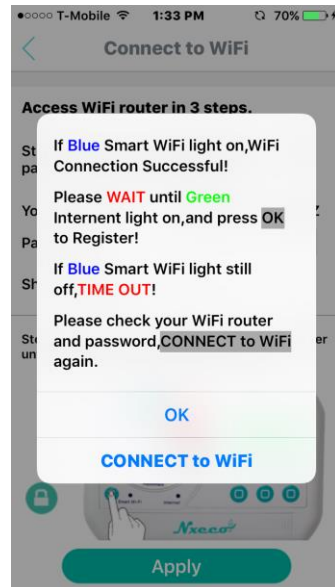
●○○○○ T-Mobile 1:33 PM 70%

Connect to WiFi

Access WiFi router in 3 steps.

St
pa

Yo

Pa

Sh

Ste
un

If Blue Smart WiFi light on,WiFi Connection Successful!

Please WAIT until Green Internent light on,and press OK to Register!

If Blue Smart WiFi light still off,TIME OUT!

Please check your WiFi router and password,CONNECT to WiFi again.

OK

CONNECT to WiFi

Nxeco

Apply